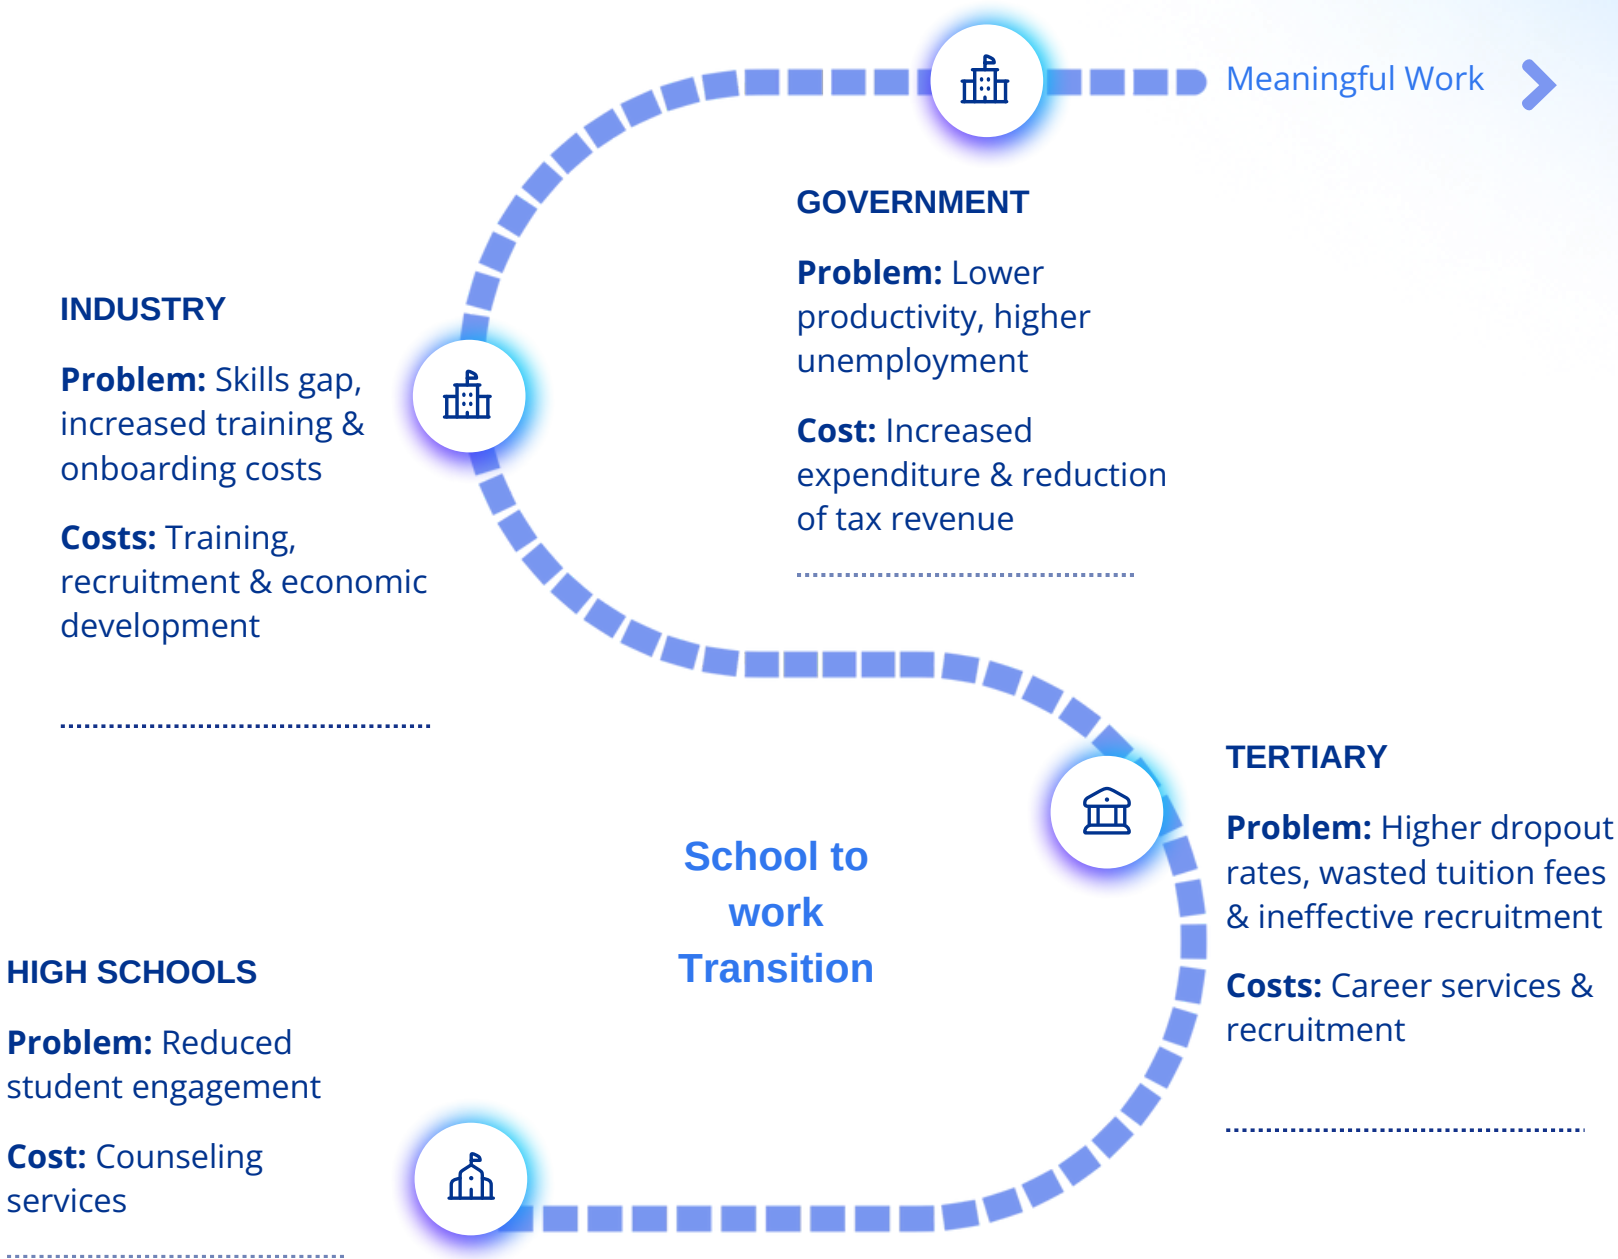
Meaningful Work

GOVERNMENT

**Problem:** Lower productivity, higher unemployment

**Cost:** Increased expenditure & reduction of tax revenue

INDUSTRY

**Problem:** Skills gap, increased training & onboarding costs

**Costs:** Training, recruitment & economic development

TERTIARY

**Problem:** Higher dropout rates, wasted tuition fees & ineffective recruitment

**Costs:** Career services & recruitment

School to work Transition

HIGH SCHOOLS

**Problem:** Reduced student engagement

**Cost:** Counseling services